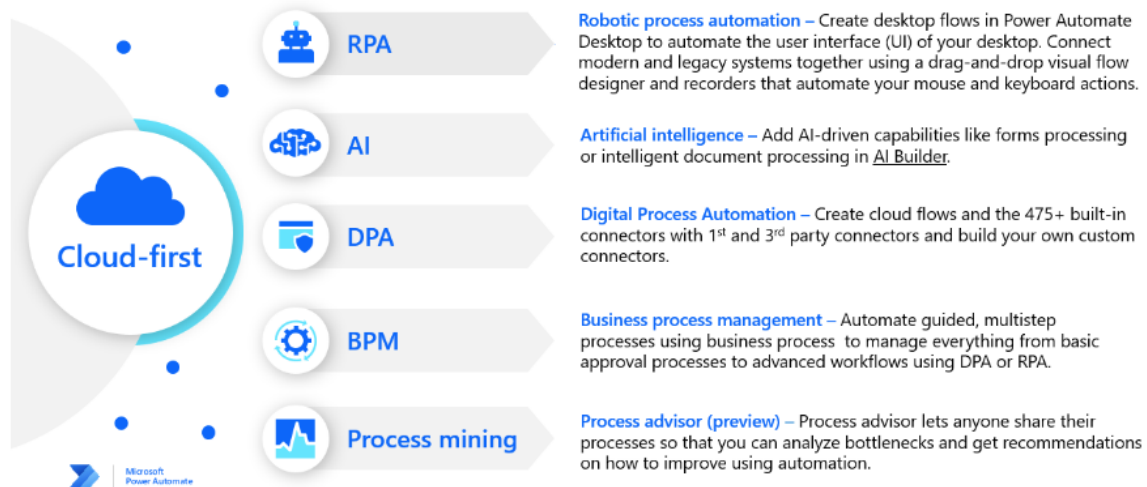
Cloud-first

RPA

Robotic process automation – Create desktop flows in Power Automate Desktop to automate the user interface (UI) of your desktop. Connect modern and legacy systems together using a drag-and-drop visual flow designer and recorders that automate your mouse and keyboard actions.

AI

Artificial intelligence – Add AI-driven capabilities like forms processing or intelligent document processing in AI Builder.

DPA

Digital Process Automation – Create cloud flows and the 475+ built-in connectors with 1st and 3rd party connectors and build your own custom connectors.

BPM

Business process management – Automate guided, multistep processes using business process to manage everything from basic approval processes to advanced workflows using DPA or RPA.

Process mining

Process advisor (preview) – Process advisor lets anyone share their processes so that you can analyze bottlenecks and get recommendations on how to improve using automation.

Microsoft
Power Automate